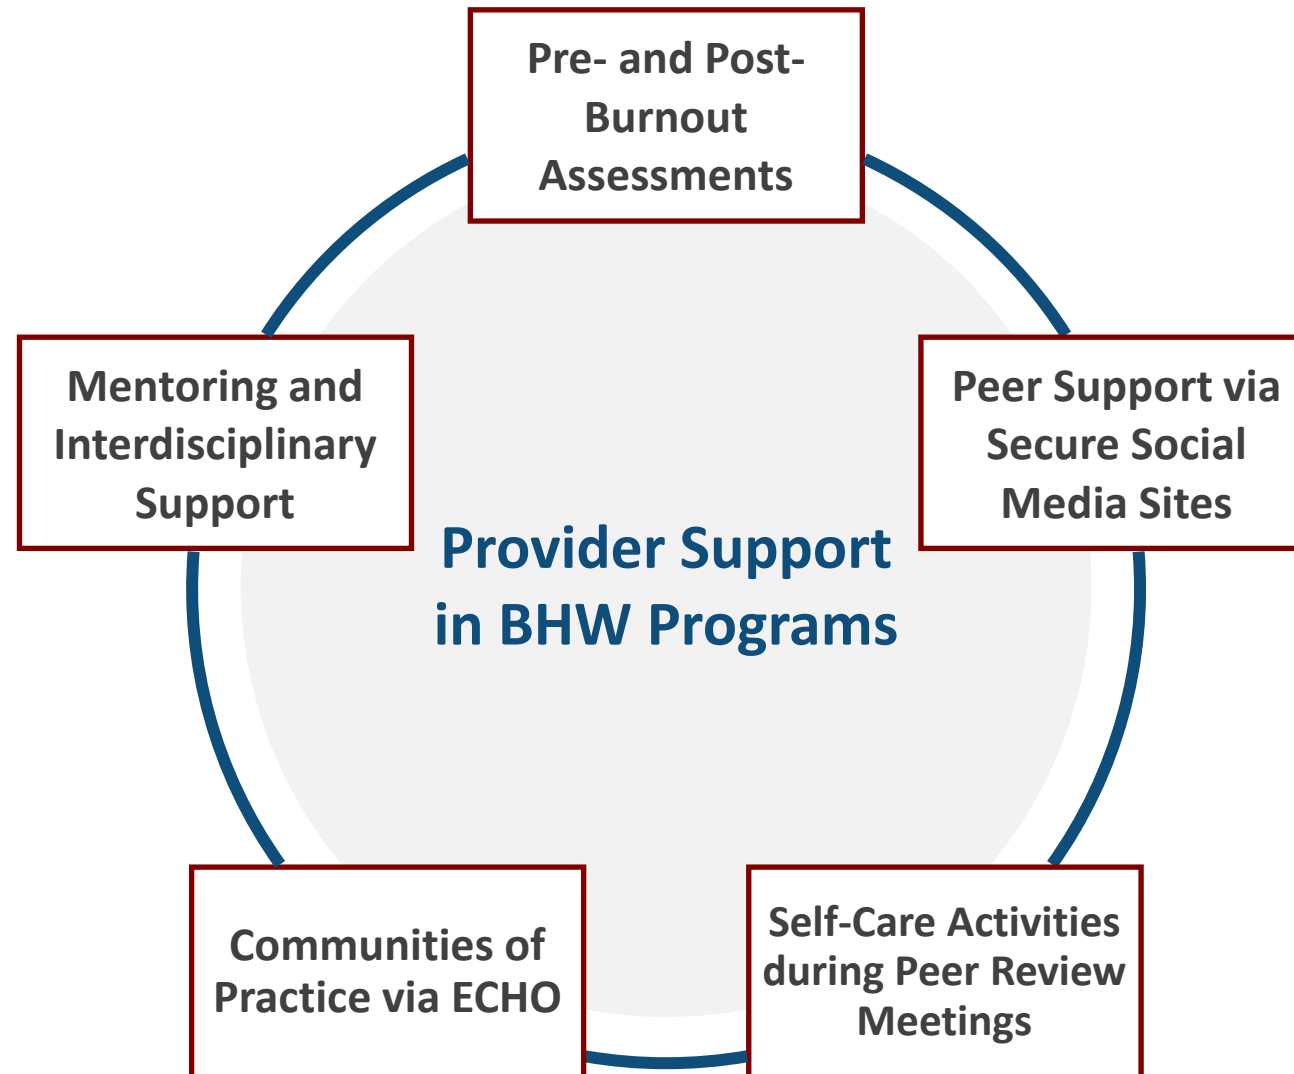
Pre- and Post-Burnout Assessments

Mentoring and Interdisciplinary Support

Peer Support via Secure Social Media Sites

Provider Support in BHW Programs

Communities of Practice via ECHO

Self-Care Activities during Peer Review Meetings